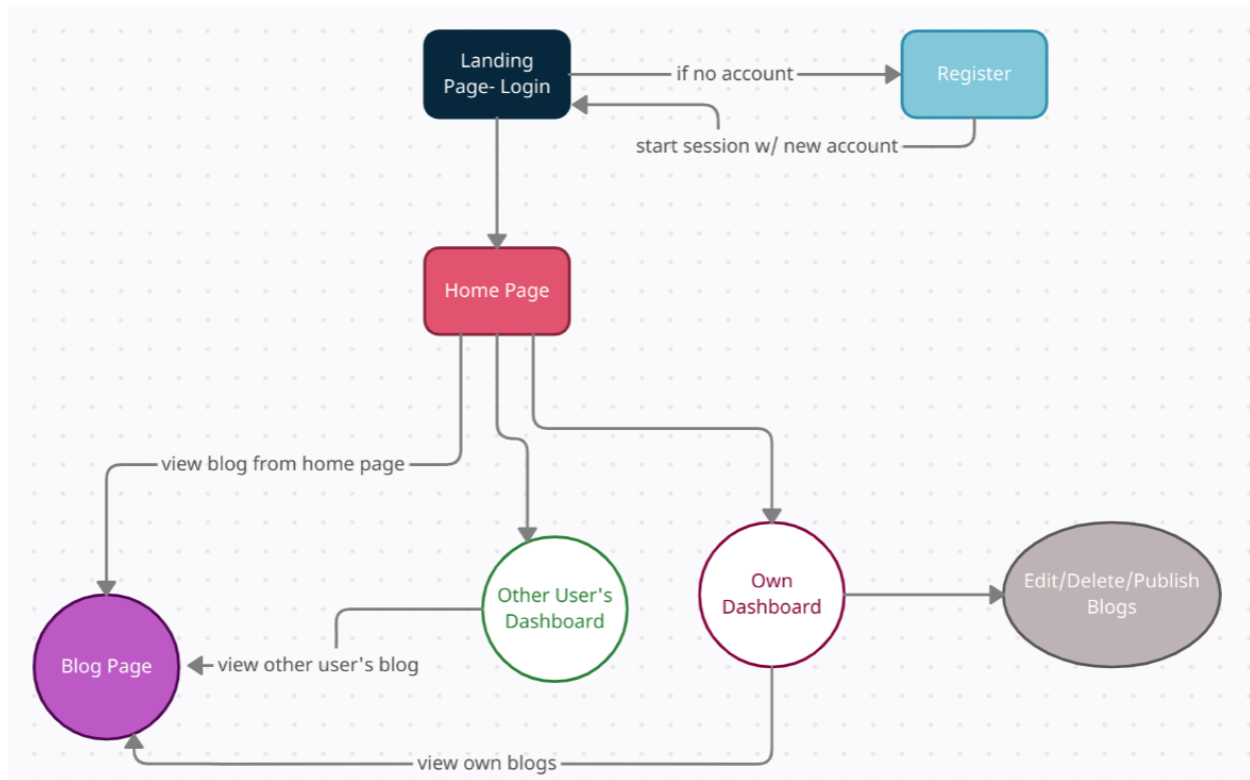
Landing Page- Login

if no account

Register

start session w/ new account

Home Page

view blog from home page

Other User's Dashboard

Own Dashboard

Edit/Delete/Publish Blogs

Blog Page

view other user's blog

view own blogs